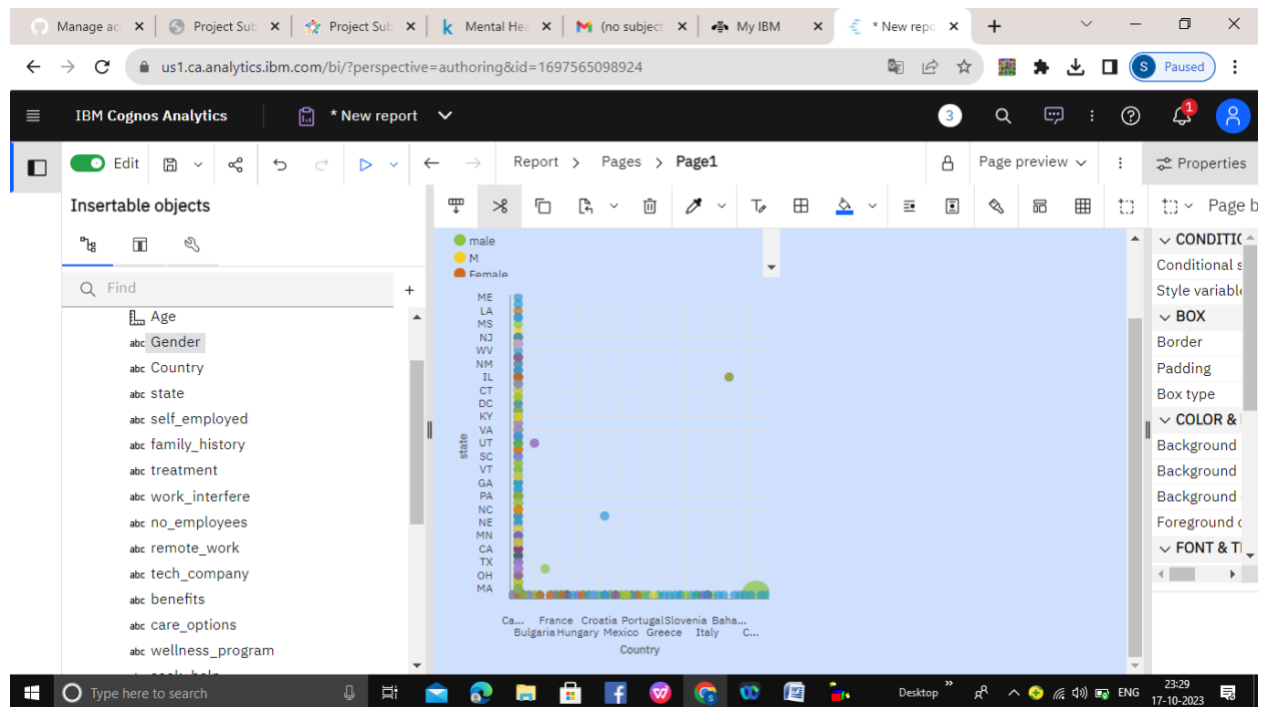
Manage ac ×
Project Sub ×
Project Sub ×
Mental Hea ×
(no subject ×
My IBM ×
* New repo ×
+

us1.ca.analytics.ibm.com/bi/?perspective=authoring&id=1697565098924

Paused

IBM Cognos Analytics
* New report
3
1

Edit
Report > Pages > Page1
Page preview
Properties

Insertable objects
Find
+
Age
abc Gender
abc Country
abc state
abc self_employed
abc family_history
abc treatment
abc work_interfere
abc no_employees
abc remote_work
abc tech_company
abc benefits
abc care_options
abc wellness_program

male
M
Female

ME
LA
MS
NJ
WV
NM
IL
CT
DC
KY
VA
UT
SC
VT
GA
PA
NC
NE
MN
CA
TX
OH
MA
state

Ca... France Croatia Portugal Slovenia Baha...
Bulgaria Hungary Mexico Greece Italy C...
Country

Page b
CONDITIO
Conditional s
Style variable
BOX
Border
Padding
Box type
COLOR &
Background
Background
Background
Foreground c
FONT & T

Type here to search
Desktop
ENG
23:29
17-10-2023